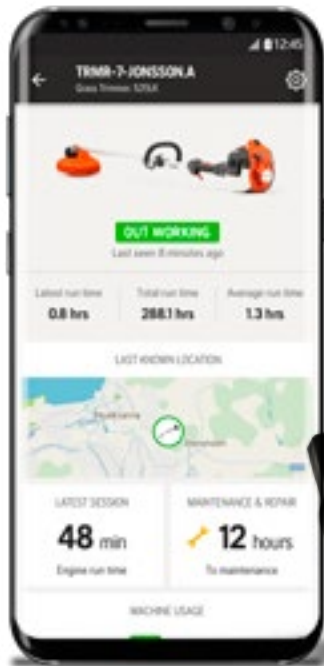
12:45

TRMR-7-JONSSON.A
Grass Trimmer 525LK

OUT WORKING
Last seen 8 minutes ago

Latest run time
0.8 hrs

Total run time
288.1 hrs

Average run time
1.3 hrs

LAST KNOWN LOCATION

LATEST SESSION
48 min
Engine run time

MAINTENANCE & REPAIR
12 hours
To maintenance

MACHINE USAGE